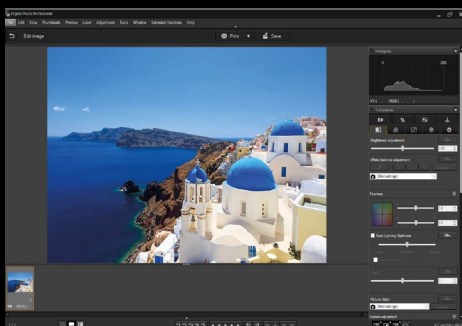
Digital Photo Professional

File Edit View Thumbnails Preview Label Adjustment Tools Window Extended functions Help

Edit image

Print

Save

Histogram

Brightness adjustment

White balance adjustment

Tone curve

Auto Lighting Optimizer

Picture Style